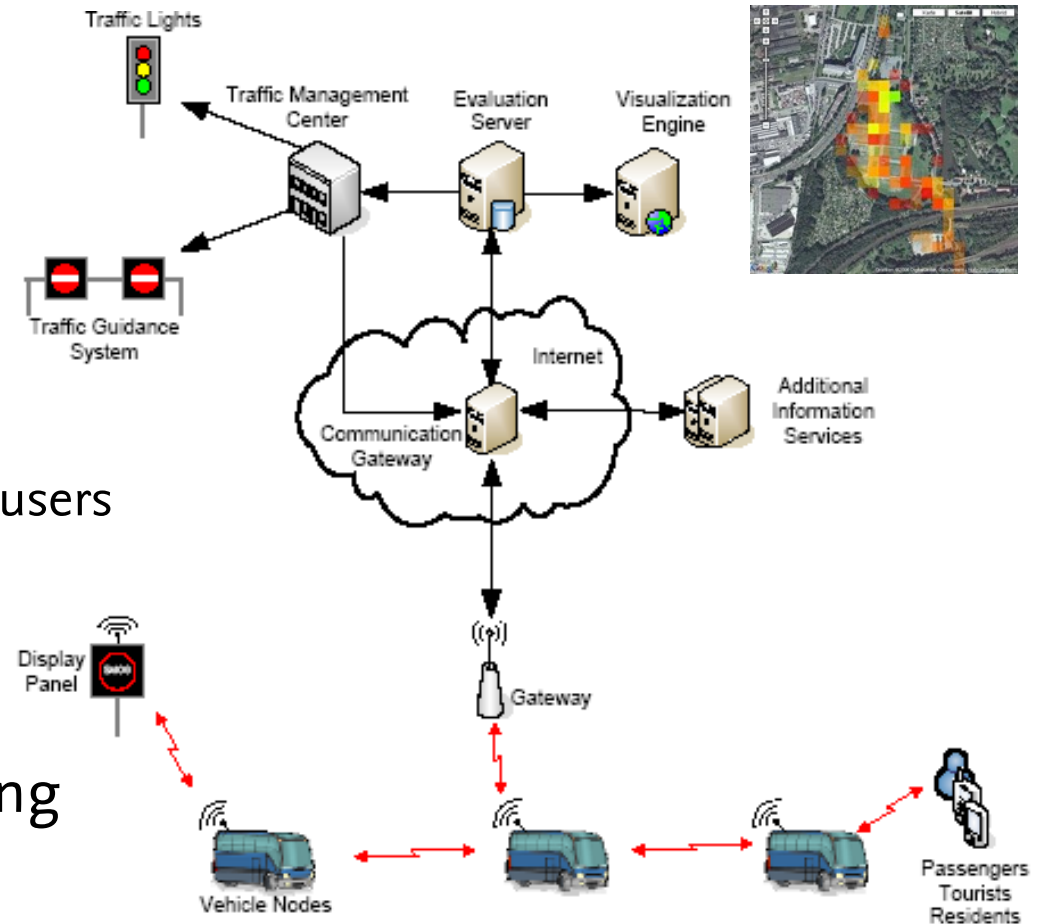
Traffic Lights

Traffic Management Center

Evaluation Server

Visualization Engine

Traffic Guidance System

Internet

Additional Information Services

Communication Gateway

users

Display Panel

SMOG

Gateway

ng

Vehicle Nodes

Passengers Tourists Residents